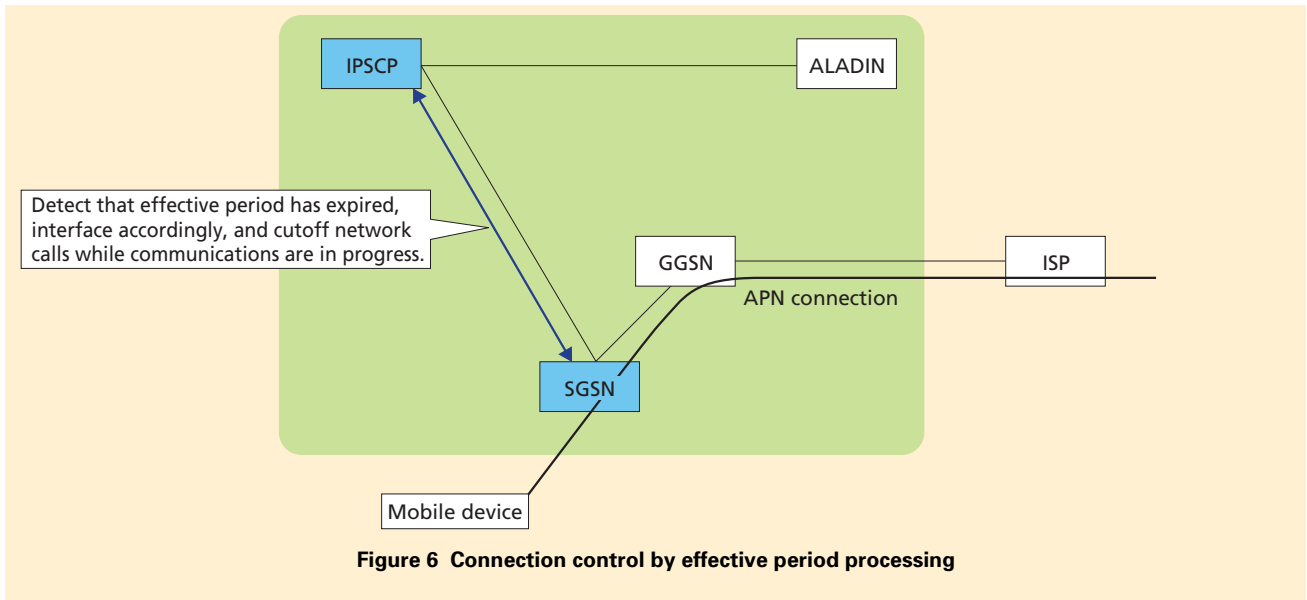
IPSCP

ALADIN

Detect that effective period has expired, interface accordingly, and cutoff network calls while communications are in progress.

GGSN

ISP

APN connection

SGSN

Mobile device

Figure 6 Connection control by effective period processing